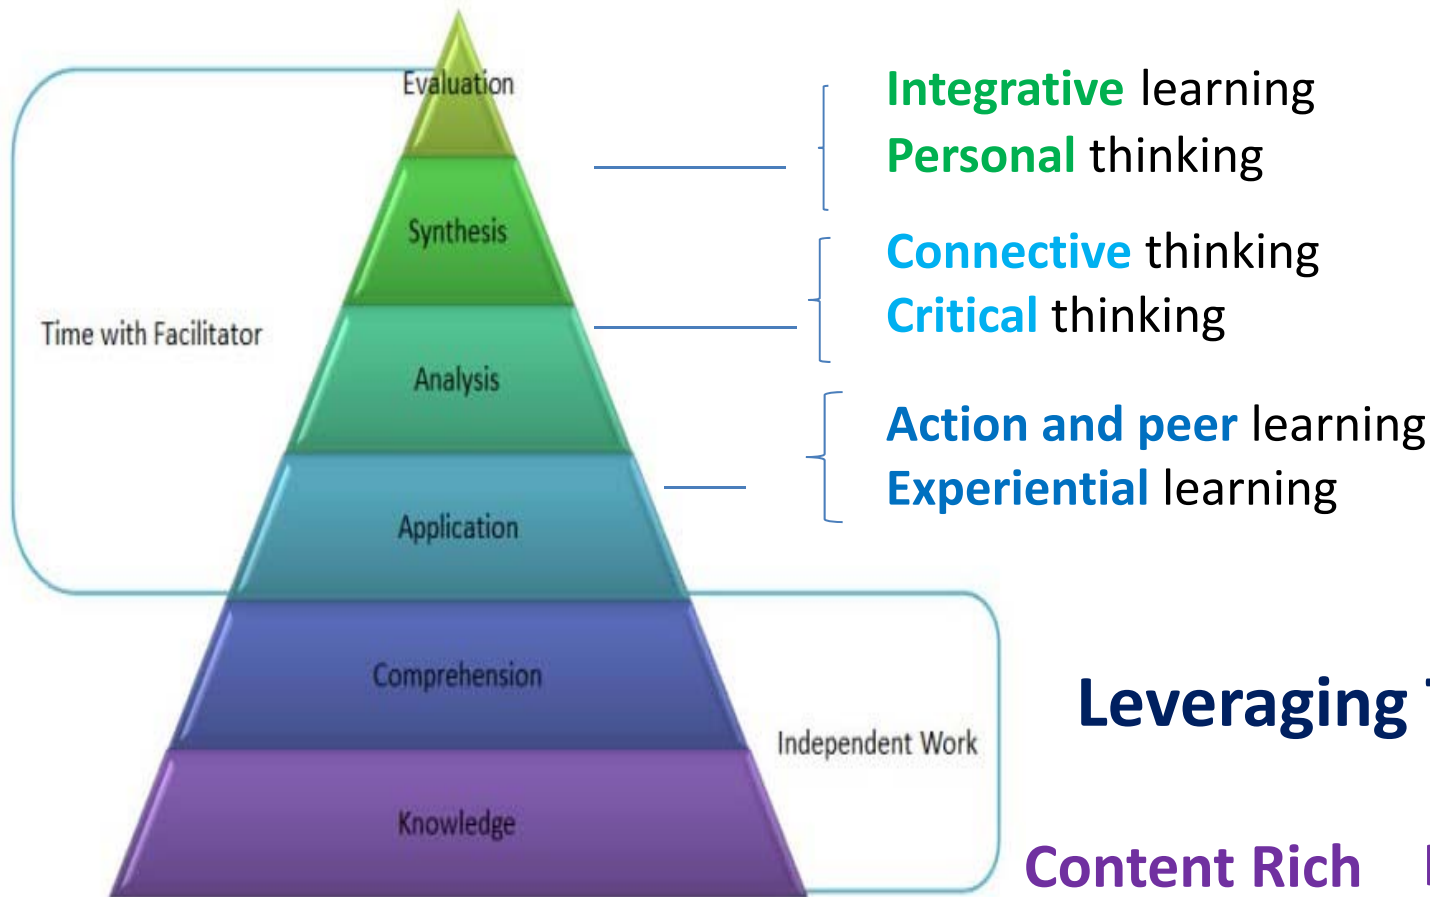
Evaluation

Synthesis

Analysis

Application

Comprehension

Knowledge

Time with Facilitator

Independent Work

Integrative learning
Personal thinking

Connective thinking
Critical thinking

Action and peer learning
Experiential learning

Leveraging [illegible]

Content Rich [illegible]